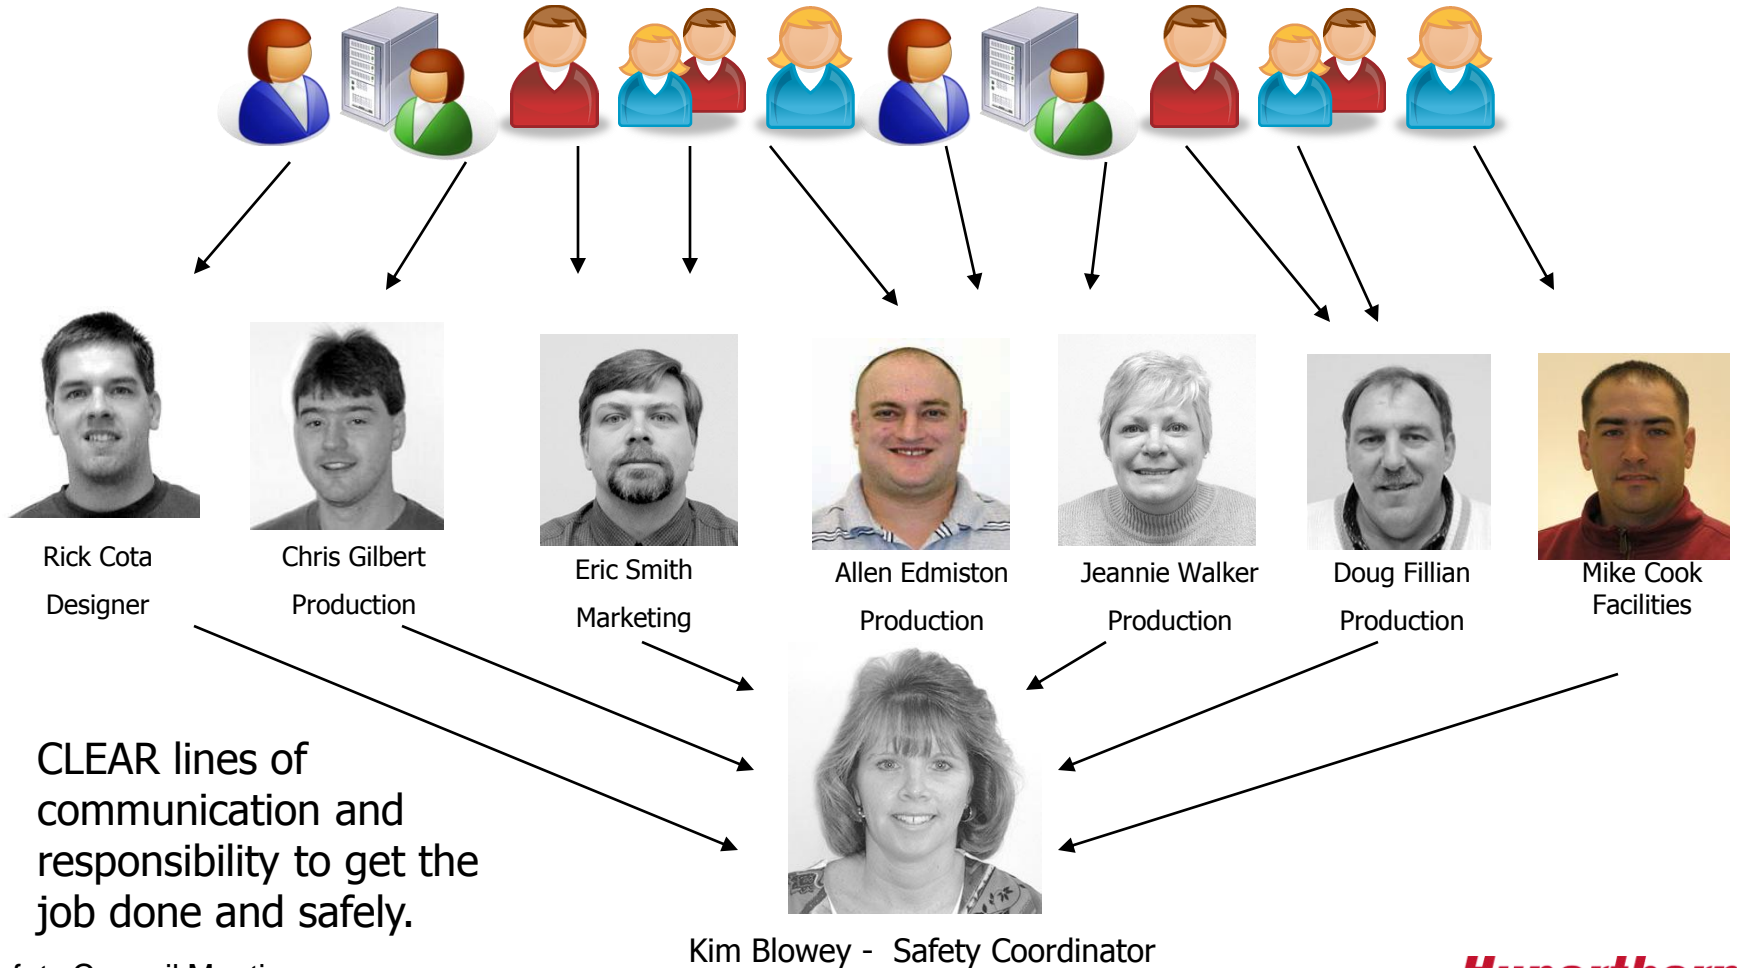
Rick Cota
Designer

Chris Gilbert
Production

Eric Smith
Marketing

Allen Edmiston
Production

Jeannie Walker
Production

Doug Fillian
Production

Mike Cook
Facilities

CLEAR lines of communication and responsibility to get the job done and safely.

Kim Blowey - Safety Coordinator

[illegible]

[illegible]